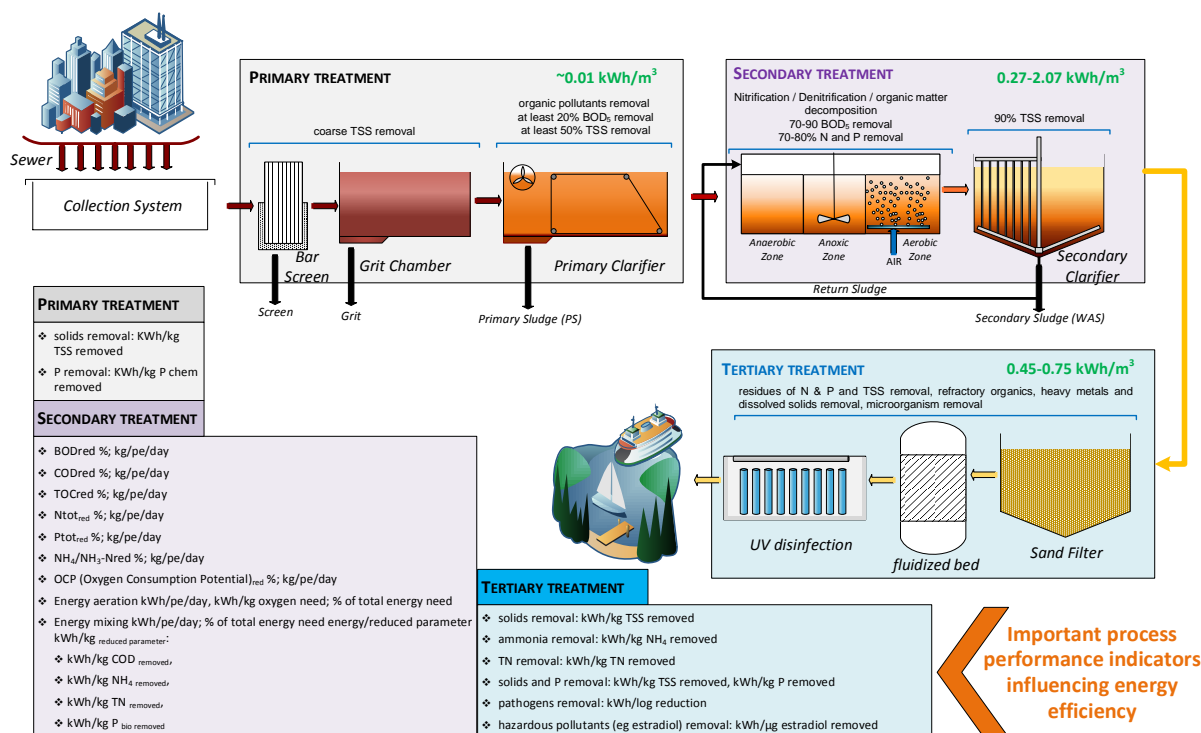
Sewer

Collection System

PRIMARY TREATMENT ~0.01 kWh/m$^3$

coarse TSS removal

organic pollutants removal at least 20% BOD$_5$ removal at least 50% TSS removal

Bar Screen

Grit Chamber

Primary Clarifier

Screen

Grit

Primary Sludge (PS)

SECONDARY TREATMENT 0.27-2.07 kWh/m$^3$

Nitrification / Denitrification / organic matter decomposition 70-90 BOD$_5$ removal 70-80% N and P removal

90% TSS removal

Anaerobic Zone

Anoxic Zone

AIR

Aerobic Zone

Secondary Clarifier

Return Sludge

Secondary Sludge (WAS)

TERTIARY TREATMENT 0.45-0.75 kWh/m$^3$

residues of N & P and TSS removal, refractory organics, heavy metals and dissolved solids removal, microorganism removal

UV disinfection

fluidized bed

Sand Filter

PRIMARY TREATMENT

❖ solids removal: KWh/kg TSS removed

❖ P removal: KWh/kg P chem removed

SECONDARY TREATMENT

❖ BODred %; kg/pe/day

❖ CODred %; kg/pe/day

❖ TOCred %; kg/pe/day

❖ Ntot$_{red}$ %; kg/pe/day

❖ Ptot$_{red}$ %; kg/pe/day

❖ NH$_4$/NH$_3$-Nred %; kg/pe/day

❖ OCP (Oxygen Consumption Potential)$_{red}$ %; kg/pe/day

❖ Energy aeration kWh/pe/day, kWh/kg oxygen need; % of total energy need

❖ Energy mixing kWh/pe/day; % of total energy need energy/reduced parameter kWh/kg $_{reduced\ parameter}$:

❖ kWh/kg COD $_{removed}$,

❖ kWh/kg NH$_4$ $_{removed}$,

❖ kWh/kg TN $_{removed}$,

❖ kWh/kg P $_{bio\ removed}$

TERTIARY TREATMENT

❖ solids removal: kWh/kg TSS removed

❖ ammonia removal: kWh/kg NH$_4$ removed

❖ TN removal: kWh/kg TN removed

❖ solids and P removal: kWh/kg TSS removed, kWh/kg P removed

❖ pathogens removal: kWh/log reduction

❖ hazardous pollutants (eg estradiol) removal: kWh/µg estradiol removed

Important process performance indicators influencing energy efficiency